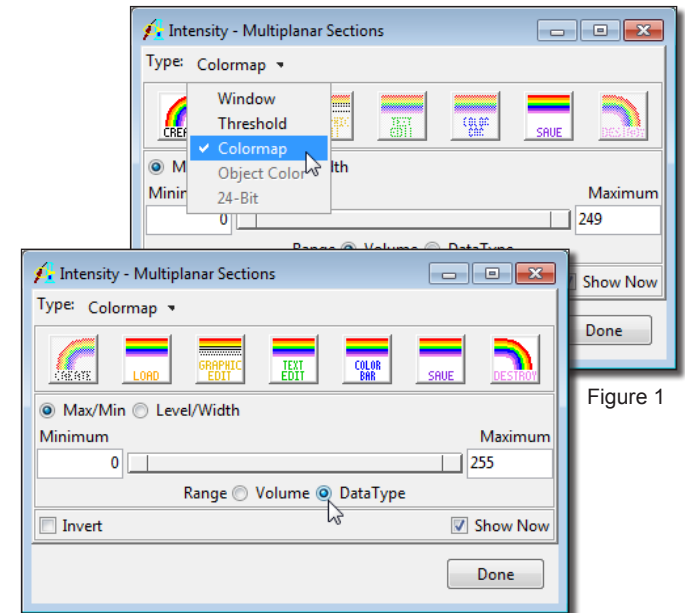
Intensity - Multiplanar Sections

Type: Colormap

Window
Threshold
✓ Colormap
Object Color
24-Bit

CREA

SAVE

DESTROY

M ... th

Minim

Maximum

0

249

Range Volume DataType

Show Now

Done

Intensity - Multiplanar Sections

Type: Colormap

CREATE LOAD GRAPHIC EDIT TEXT EDIT COLOR BAR SAVE DESTROY

Max/Min Level/Width

Minimum

Maximum

0

255

Range Volume DataType

Invert

Show Now

Done

Figure 1